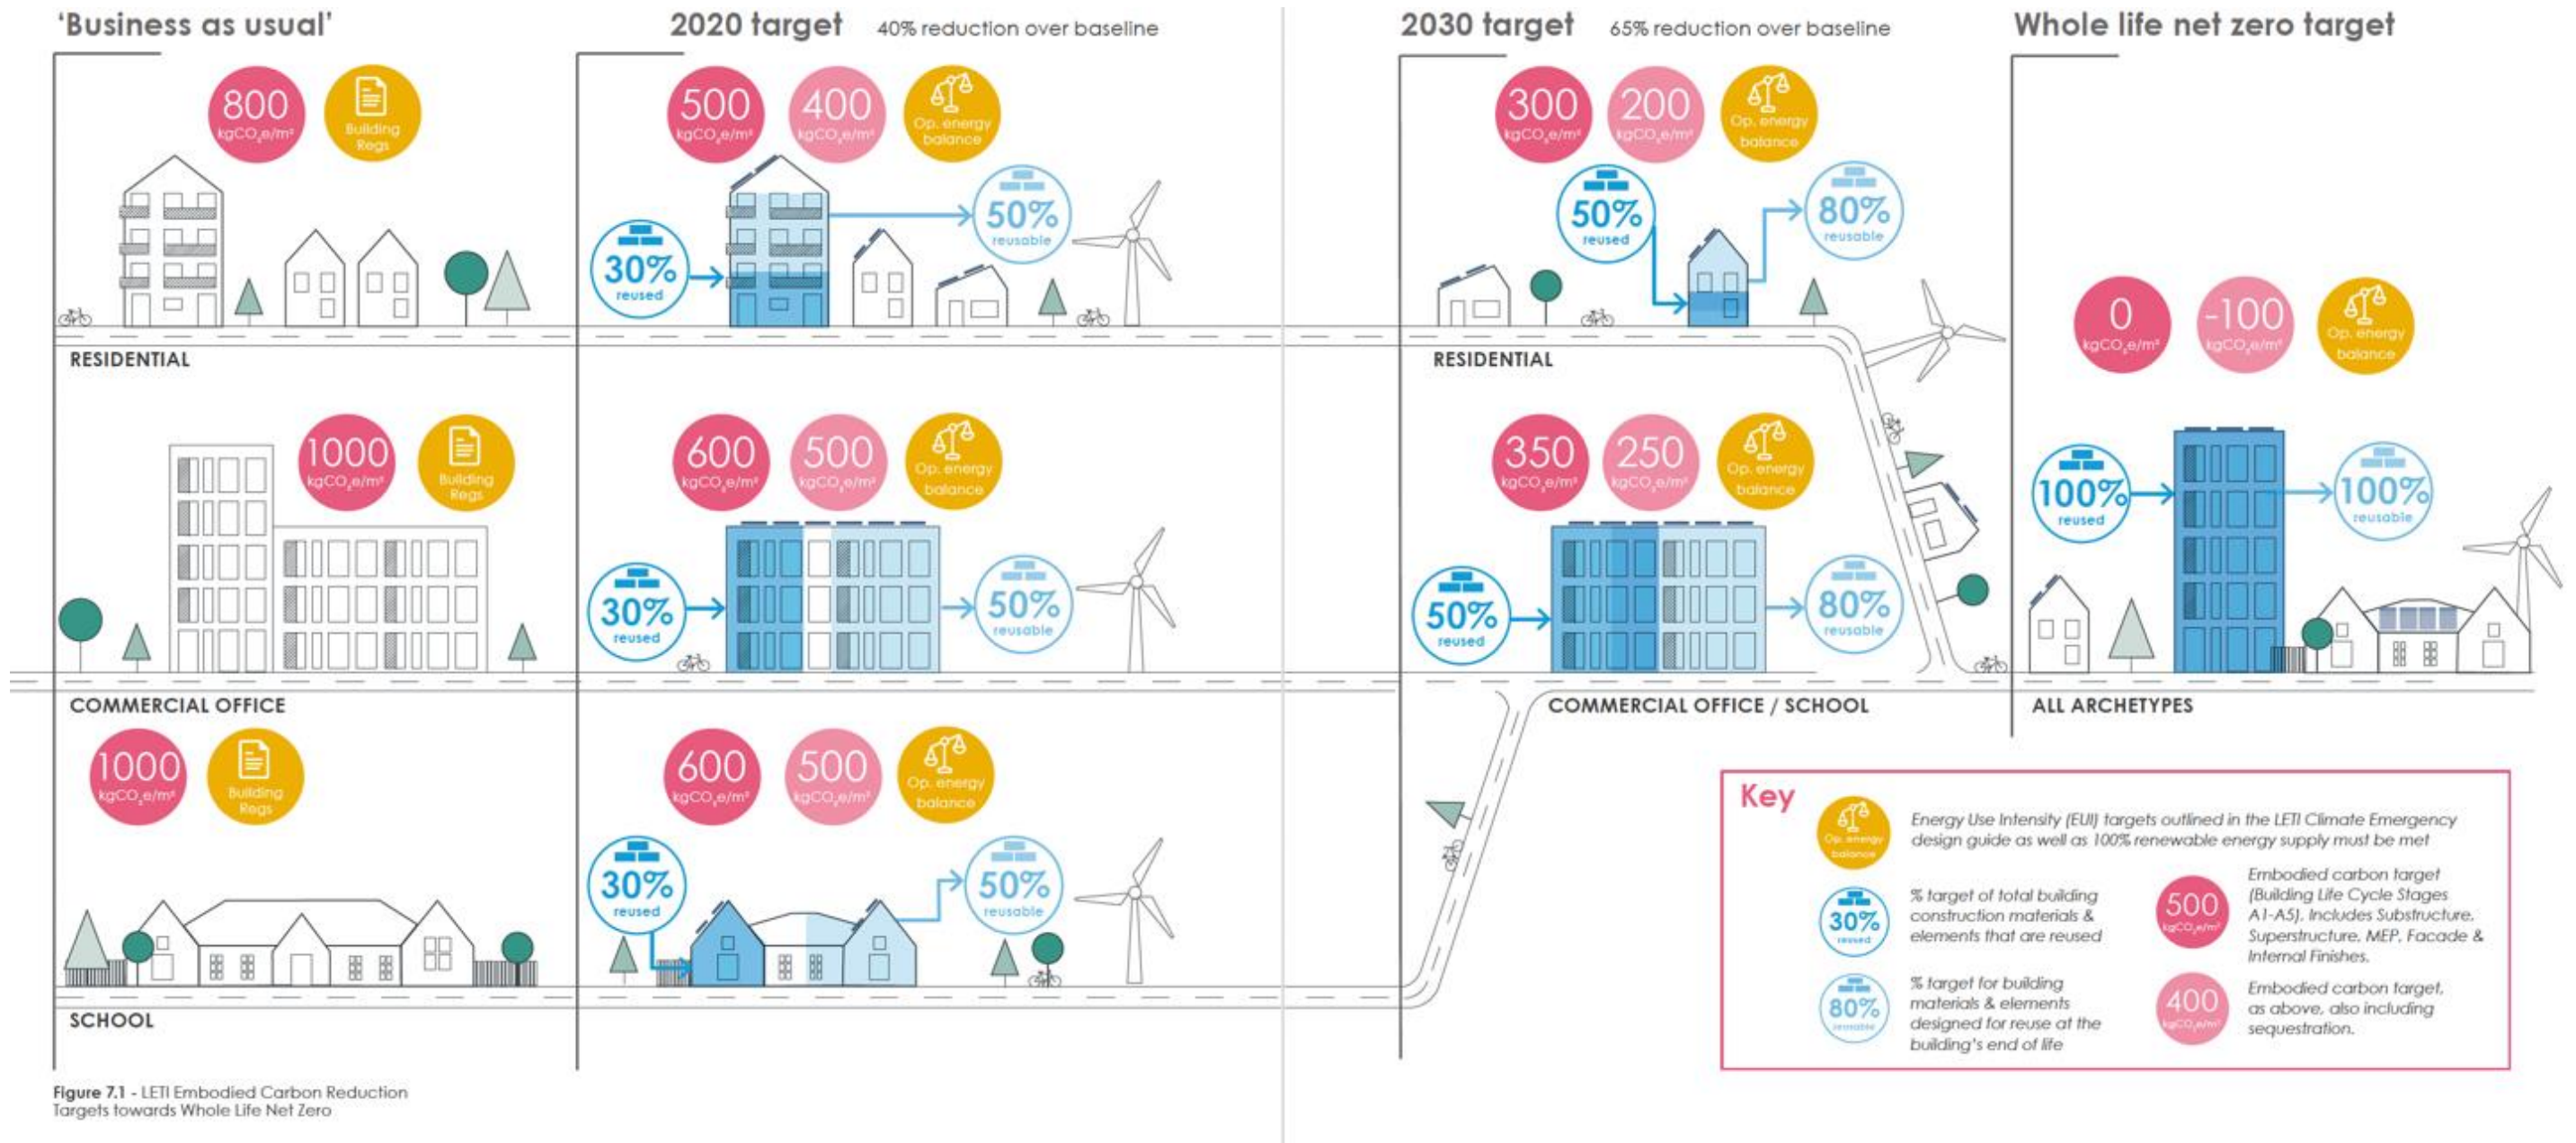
'Business as usual'

800 $kgCO_2e/m^2$

Building Regs

RESIDENTIAL

1000 $kgCO_2e/m^2$

Building Regs

COMMERCIAL OFFICE

1000 $kgCO_2e/m^2$

Building Regs

SCHOOL

2020 target 40% reduction over baseline

500 $kgCO_2e/m^2$

400 $kgCO_2e/m^2$

Op. energy balance

30% reused

50% reusable

600 $kgCO_2e/m^2$

500 $kgCO_2e/m^2$

Op. energy balance

30% reused

50% reusable

600 $kgCO_2e/m^2$

500 $kgCO_2e/m^2$

Op. energy balance

30% reused

50% reusable

2030 target 65% reduction over baseline

300 $kgCO_2e/m^2$

200 $kgCO_2e/m^2$

Op. energy balance

50% reused

80% reusable

RESIDENTIAL

350 $kgCO_2e/m^2$

250 $kgCO_2e/m^2$

Op. energy balance

50% reused

80% reusable

COMMERCIAL OFFICE / SCHOOL

Whole life net zero target

0 $kgCO_2e/m^2$

-100 $kgCO_2e/m^2$

Op. energy balance

100% reused

100% reusable

ALL ARCHETYPES

Key

Op. energy balance Energy Use Intensity (EUI) targets outlined in the LETI Climate Emergency design guide as well as 100% renewable energy supply must be met

30% reused % target of total building construction materials & elements that are reused

500 $kgCO_2e/m^2$ Embodied carbon target (Building Life Cycle Stages A1-A5). Includes Substructure, Superstructure, MEP, Facade & Internal Finishes.

80% reusable % target for building materials & elements designed for reuse at the building's end of life

400 $kgCO_2e/m^2$ Embodied carbon target, as above, also including sequestration.

Figure 7.1 - LETI Embodied Carbon Reduction Targets towards Whole Life Net Zero